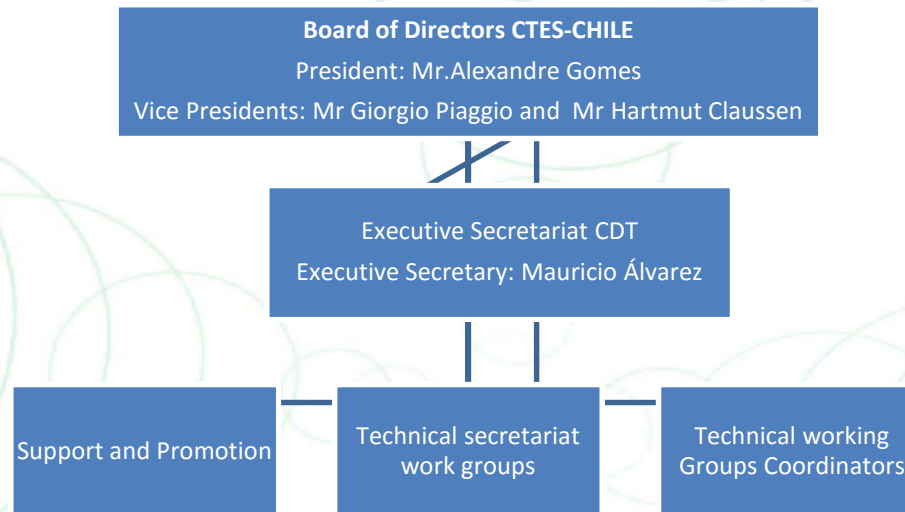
Board of Directors CTES-CHILE
President: Mr.Alexandre Gomes
Vice Presidents: Mr Giorgio Piaggio and Mr Hartmut Claussen

Executive Secretariat CDT
Executive Secretary: Mauricio Álvarez

Support and Promotion

Technical secretariat work groups

Technical working Groups Coordinators